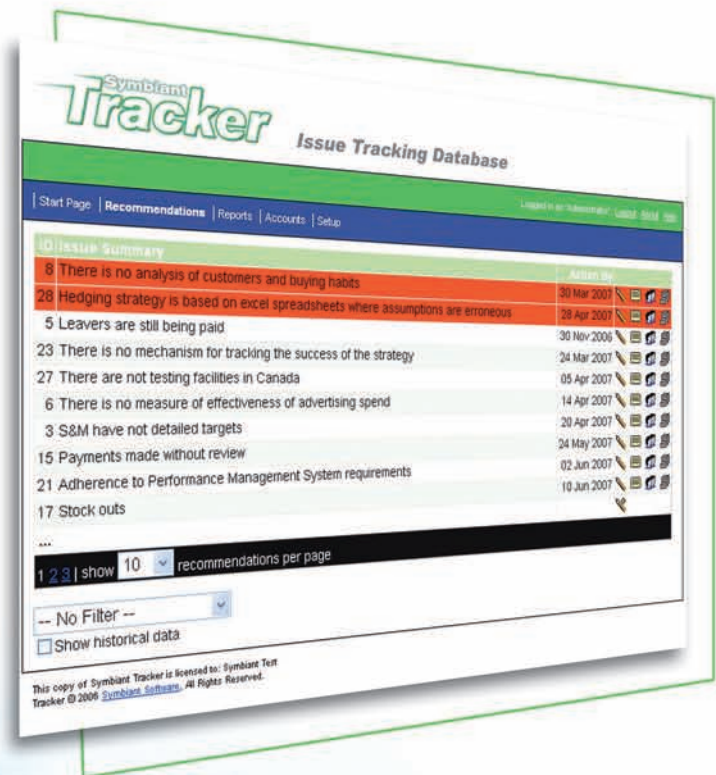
Symbiant Tracker

Issue Tracking Database

| Start Page | Recommendations | Reports | Accounts | Setup

Logged in as 'Administrator' Logout Assist Help

| ID | Issue Summary | Action By |
|---|---|---|
| 8 | There is no analysis of customers and buying habits | 30 Mar 2007 |
| 28 | Hedging strategy is based on excel spreadsheets where assumptions are erroneous | 28 Apr 2007 |
| 5 | Leavers are still being paid | 30 Nov 2006 |
| 23 | There is no mechanism for tracking the success of the strategy | 24 Mar 2007 |
| 27 | There are not testing facilities in Canada | 05 Apr 2007 |
| 6 | There is no measure of effectiveness of advertising spend | 14 Apr 2007 |
| 3 | S&M have not detailed targets | 20 Apr 2007 |
| 15 | Payments made without review | 24 May 2007 |
| 21 | Adherence to Performance Management System requirements | 02 Jun 2007 |
| 17 | Stock outs | 10 Jun 2007 |

...

1 2 3 | show 10 recommendations per page

-- No Filter --

Show historical data

This copy of Symbiant Tracker is licensed to: Symbiant Test
Tracker © 2006 Symbiant Software, All Rights Reserved.